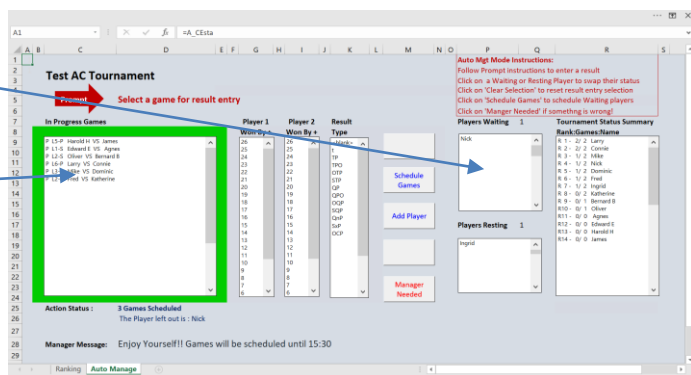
A1 =A_CEsta

Test AC Tournament

Prompt: Select a game for result entry

Auto Mgt Mode Instructions:
Follow Prompt instructions to enter a result
Click on a Waiting or Resting Player to swap their status
Click on 'Clear Selection' to reset result entry selection
Click on 'Schedule Games' to schedule Waiting players
Click on 'Manger Needed' if something is wrong!

In Progress Games

P L5-P Harold H VS James
P L1-S Edward E VS Agnes
P L2-S Oliver VS Bernard B
P L6-P Larry VS Connie
P L3-P Mike VS Dominic
P L4-P Fred VS Katherine

Player 1 Won By +

26 25 24 23 22 21 20 19 18 17 16 15 14 13 12 11 10 9 8 7 6

Player 2 Won By +

26 25 24 23 22 21 20 19 18 17 16 15 14 13 12 11 10 9 8 7 6

Result Type

blank- 1 TP TPO OTP STP QP QPO OQP SQP QsP SsP OCP

Schedule Games

Add Player

Manager Needed

Players Waiting 1

Nick

Players Resting 1

Ingrid

Tournament Status Summary
Rank:Games:Name

R 1 - 2/ 2 Larry
R 2 - 2/ 2 Connie
R 3 - 1/ 2 Mike
R 4 - 1/ 2 Nick
R 5 - 1/ 2 Dominic
R 6 - 1/ 2 Fred
R 7 - 1/ 2 Ingrid
R 8 - 0/ 2 Katherine
R 9 - 0/ 1 Bernard B
R10 - 0/ 1 Oliver
R11 - 0/ 0 Agnes
R12 - 0/ 0 Edward E
R13 - 0/ 0 Harold H
R14 - 0/ 0 James

Action Status : 3 Games Scheduled
The Player left out is : Nick

Manager Message: Enjoy Yourself!! Games will be scheduled until 15:30

Ranking Auto Manage